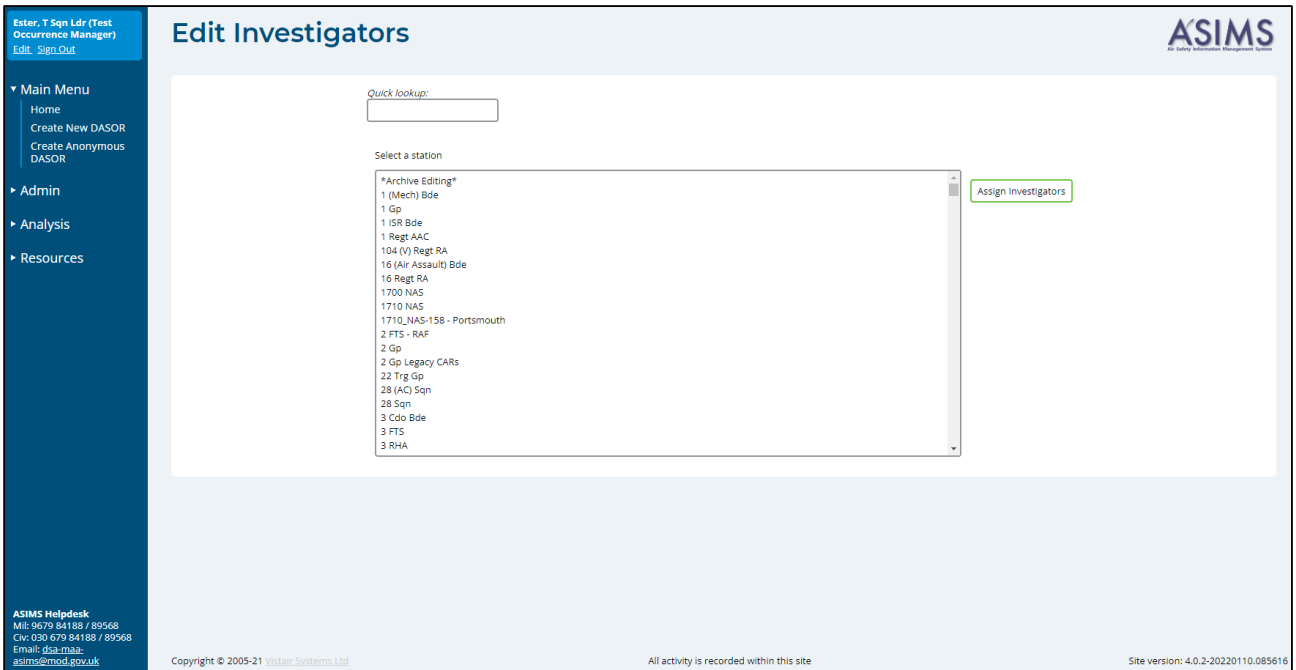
Ester, T Sqn Ldr (Test Occurrence Manager)
Edit Sign Out

▾ Main Menu
Home
Create New DASOR
Create Anonymous DASOR

▸ Admin

▸ Analysis

▸ Resources

ASIMS Helpdesk
Mil: 9679 84188 / 89568
Civ: 030 679 84188 / 89568
Email: dsa-maa-asims@mod.gov.uk

Edit Investigators

ASIMS
Air Safety Information Management System

Quick lookup:

Select a station

*Archive Editing*
1 (Mech) Bde
1 Gp
1 ISR Bde
1 Regt AAC
104 (V) Regt RA
16 (Air Assault) Bde
16 Regt RA
1700 NAS
1710 NAS
1710_NAS-158 - Portsmouth
2 FTS - RAF
2 Gp
2 Gp Legacy CARs
22 Trg Gp
28 (AC) Sqn
28 Sqn
3 Cdo Bde
3 FTS
3 RHA

Assign Investigators

Copyright © 2005-21 Vistair Systems Ltd

All activity is recorded within this site

Site version: 4.0.2-20220110.085616